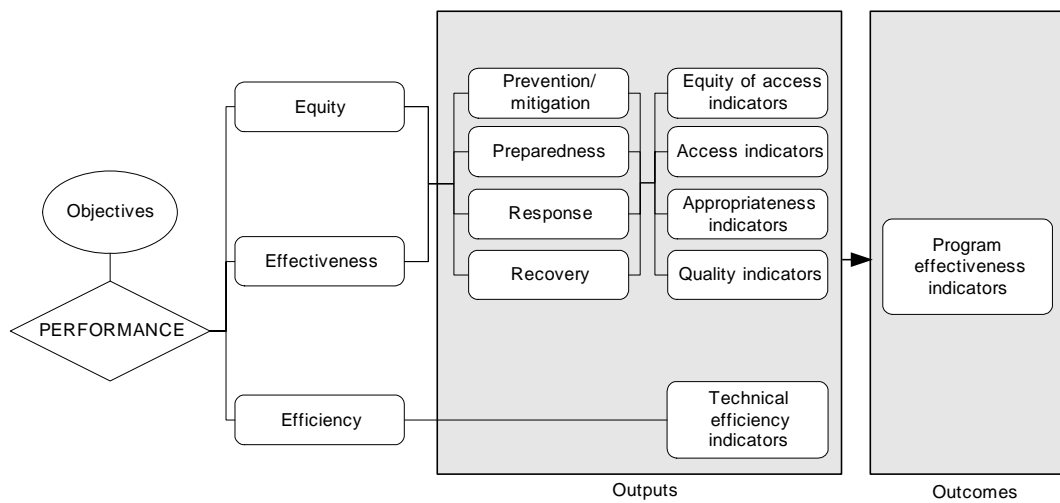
Objectives

PERFORMANCE

Equity

Effectiveness

Efficiency

Prevention/ mitigation

Preparedness

Response

Recovery

Equity of access indicators

Access indicators

Appropriateness indicators

Quality indicators

Technical efficiency indicators

Program effectiveness indicators

Outputs

Outcomes